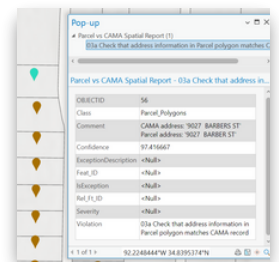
Pop-up

Parcel vs CAMA Spatial Report (1)

03a Check that address information in Parcel polygon matches C

Parcel vs CAMA Spatial Report - 03a Check that address in...

| | |
|---|---|
| OBJECTID | 56 |
| Class | Parcel_Polygons |
| Comment | CAMA address: '9027 BARBERS ST' Parcel address: '9027 BARBER ST' |
| Confidence | 97.416667 |
| ExceptionDescription | <Null> |
| Feat_ID | <Null> |
| IsException | <Null> |
| Ref_Ft_ID | <Null> |
| Severity | <Null> |
| Violation | 03a Check that address information in Parcel polygon matches CAMA record |

1 of 1 | 92.2248444°W 34.8395374°N